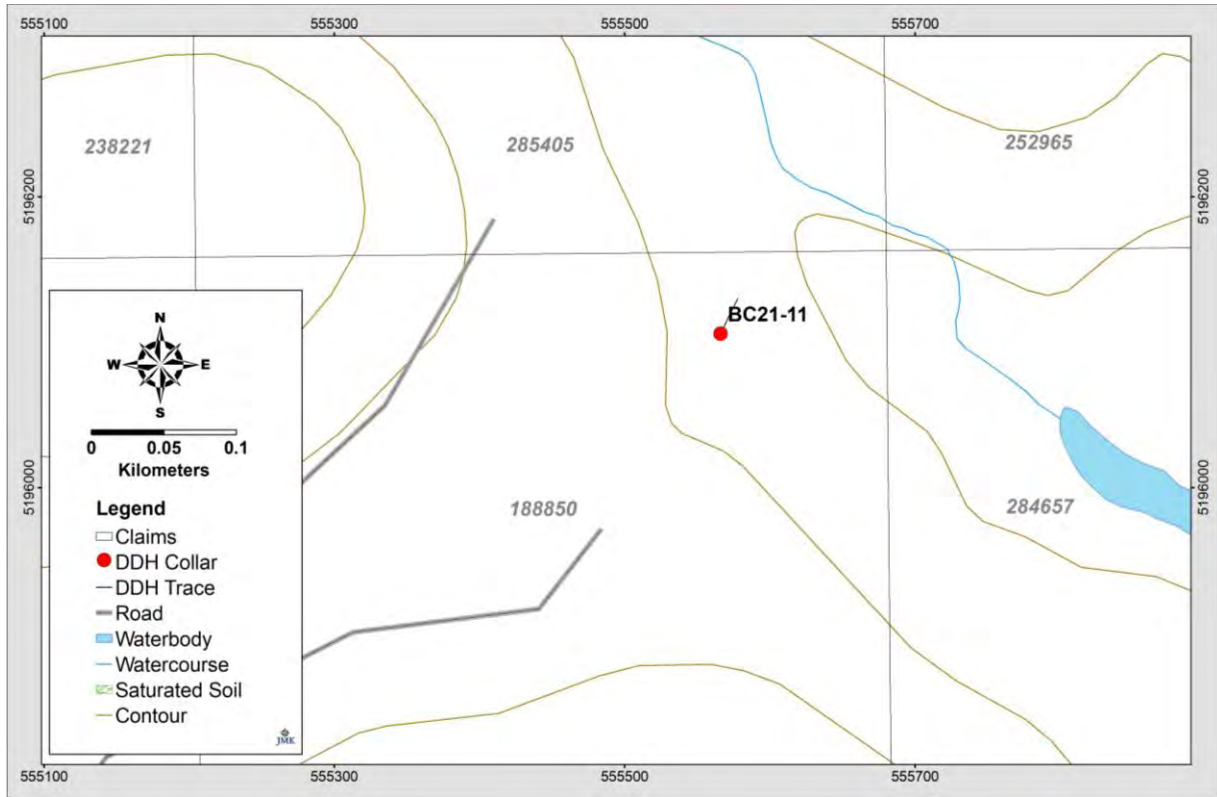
555100
555300
555500
555700

5196200
5196000

5196200
5196000

238221
285405
252965

BC21-11

188850
284657

N
W
E
S

0
0.05
0.1
Kilometers

Legend
Claims
DDH Collar
DDH Trace
Road
Waterbody
Watercourse
Saturated Soil
Contour

JMK

555100
555300
555500
555700